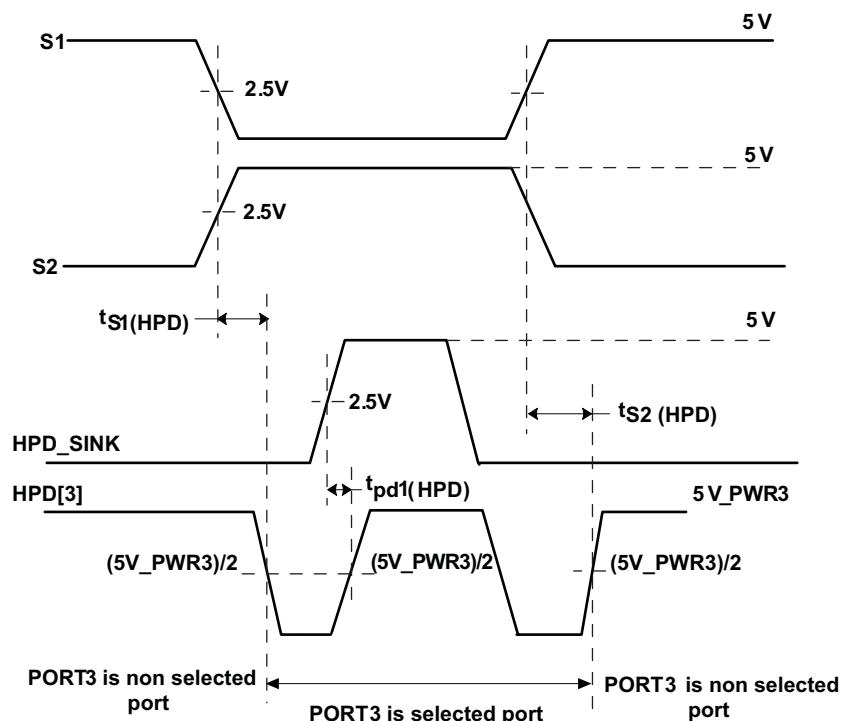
S1

5 V

2.5V

5 V

2.5V

S2

$t_{S1(HPD)}$

5 V

2.5V

$t_{S2\ (HPD)}$

HPD_SINK

HPD[3]

$t_{pd1(HPD)}$

5 V_PWR3

(5V_PWR3)/2

(5V_PWR3)/2

(5V_PWR3)/2

PORT3 is non selected port

PORT3 is selected port

PORT3 is non selected port